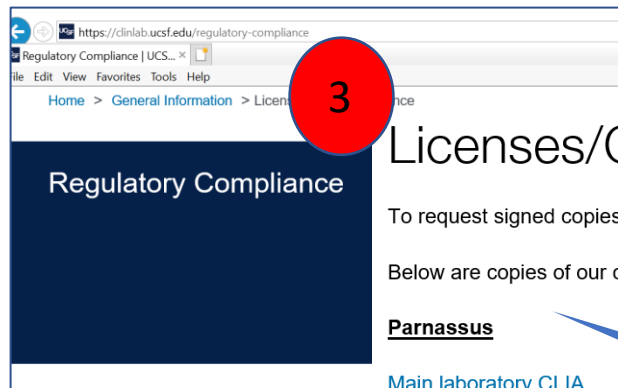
https://clinlab.ucsf.edu/regulatory-compliance
Regulatory Compliance | UCS... ×
ile Edit View Favorites Tools Help

Home > General Information > Licens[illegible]nce

3

Regulatory Compliance

Licenses/C

To request signed copies

Below are copies of our c

Parnassus

Main laboratory CLIA